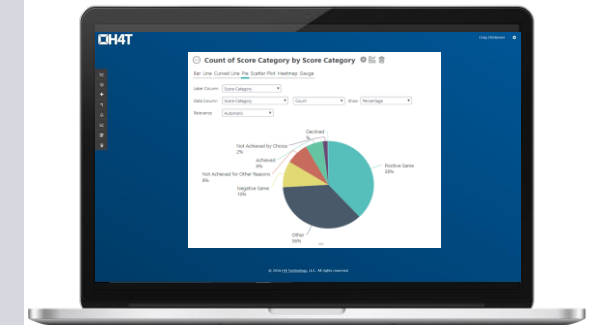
H4T

Count of Score Category by Score Category

Bar Line Curved Line Pie Scatter Plot Heatmap Gauge

Label Column: Score Category

Data Column: Score Category Count Show: Percentage

Relevance: Automatic

Declined
%

Not Achieved by Choice
2%

Achieved
6%

Not Achieved for Other Reasons
8%

Negative Gains
10%

Positive Gains
38%

Other
36%

© 2016 H4 Technology, LLC. All Rights reserved.